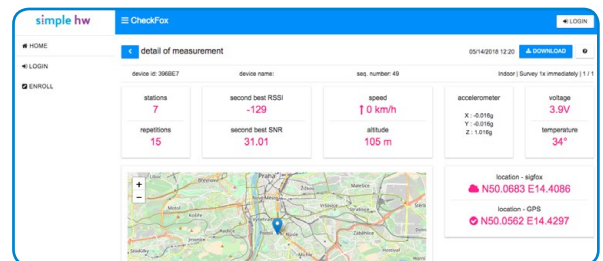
simple hw

≡ CheckFox

LOGIN

HOME

LOGIN

ENROLL

<

detail of measurement

05/14/2018 12:20

DOWNLOAD

?

device id: 396BE7

device name:

seq. number: 49

Indoor | Survey 1x immediately | 1 / 1

stations

7

repetitions

15

second best RSSI

-129

second best SNR

31.01

speed

↑0 km/h

altitude

105 m

accelerometer

X : -0.016g

Y : -0.016g

Z : 1.016g

voltage

3.9V

temperature

34°

+

−

Praha

location - sigfox

N50.0683 E14.4086

location - GPS

N50.0562 E14.4297